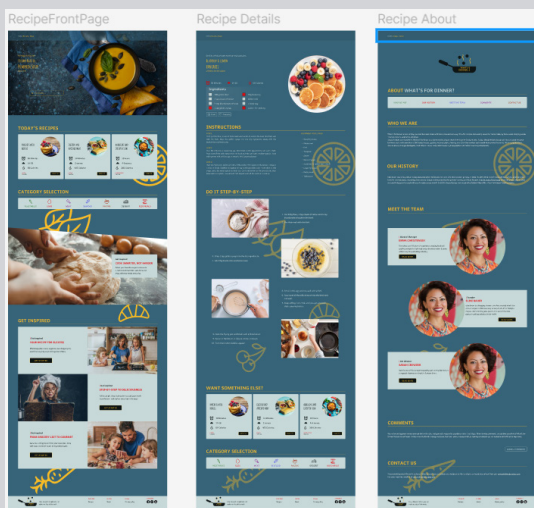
RecipeFrontPage

TODAY'S RECIPES

CATEGORY SELECTION

GET INSPIRED

Recipe Details

INSTRUCTIONS

DO IT STEP BY STEP

WANT SOMETHING ELSE?

CATEGORY SELECTION

Recipe About

ABOUT WHAT'S FOR DINNER?

WHO WE ARE

OUR HISTORY

MEET THE TEAM

COMMENTS

CONTACT US